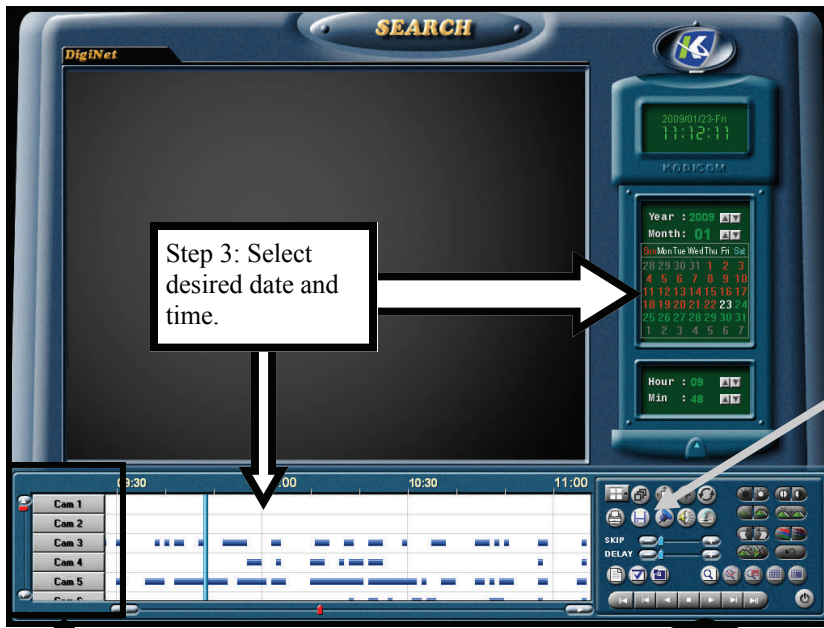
SEARCH

DigiNet

2009/01/23-Fri
11:12:11

KODICOM

Year : 2009
Month: 01

| Sun | Mon | Tue | Wed | Thu | Fri | Sat |
|---|---|---|---|---|---|---|
| 28 | 29 | 30 | 31 | 1 | 2 | 3 |
| 4 | 5 | 6 | 7 | 8 | 9 | 10 |
| 11 | 12 | 13 | 14 | 15 | 16 | 17 |
| 18 | 19 | 20 | 21 | 22 | 23 | 24 |
| 25 | 26 | 27 | 28 | 29 | 30 | 31 |
| 1 | 2 | 3 | 4 | 5 | 6 | 7 |

Hour : 09
Min : 48

Step 3: Select desired date and time.

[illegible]:30
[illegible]:00
10:30
11:00

Cam 1
Cam 2
Cam 3
Cam 4
Cam 5
Cam 6

SKIP
DELAY